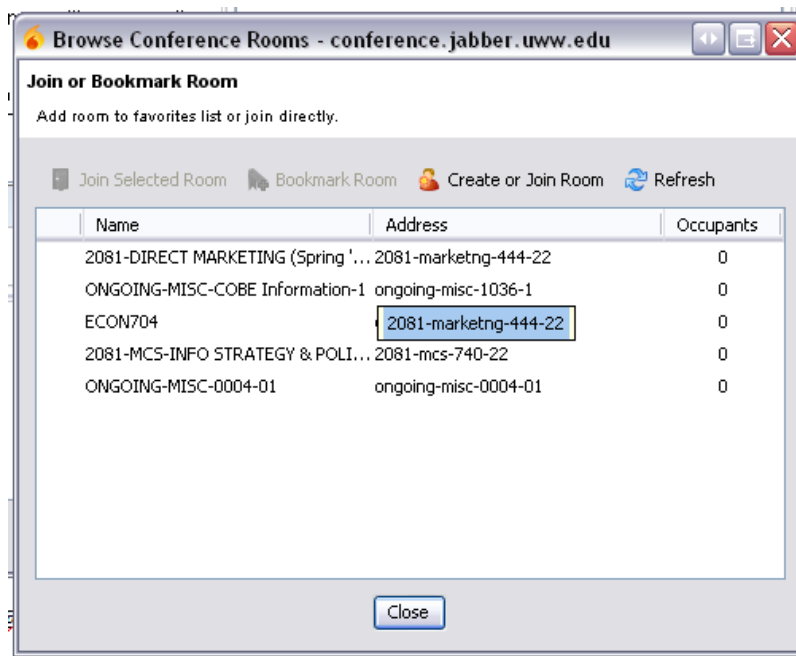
Browse Conference Rooms - conference.jabber.uww.edu

Join or Bookmark Room

Add room to favorites list or join directly.

Join Selected Room Bookmark Room Create or Join Room Refresh

| Name | Address | Occupants |
|---|---|---|
| 2081-DIRECT MARKETING (Spring '... | 2081-marketng-444-22 | 0 |
| ONGOING-MISC-COBE Information-1 | ongoing-misc-1036-1 | 0 |
| ECON704 | 2081-marketng-444-22 | 0 |
| 2081-MCS-INFO STRATEGY & POLI... | 2081-mcs-740-22 | 0 |
| ONGOING-MISC-0004-01 | ongoing-misc-0004-01 | 0 |

Close